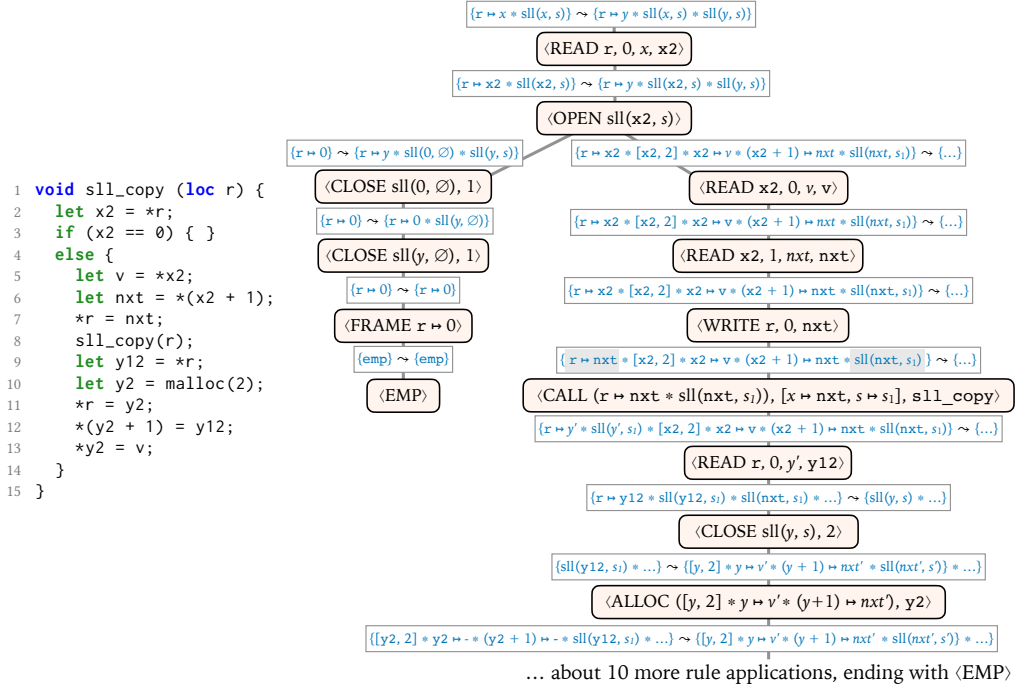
1 void sll_copy (loc r) {
2 let x2 = *r;
3 if (x2 == 0) { }
4 else {
5 let v = *x2;
6 let nxt = *(x2 + 1);
7 *r = nxt;
8 sll_copy(r);
9 let y12 = *r;
10 let y2 = malloc(2);
11 *r = y2;
12 *(y2 + 1) = y12;
13 *y2 = v;
14 }
15 }

$\{r \mapsto x * \text{sll}(x, s)\} \rightsquigarrow \{r \mapsto y * \text{sll}(x, s) * \text{sll}(y, s)\}$

$\langle$READ r, 0, $x$, x2$\rangle$

$\{r \mapsto x2 * \text{sll}(x2, s)\} \rightsquigarrow \{r \mapsto y * \text{sll}(x2, s) * \text{sll}(y, s)\}$

$\langle$OPEN sll(x2, $s$)$\rangle$

$\{r \mapsto 0\} \rightsquigarrow \{r \mapsto y * \text{sll}(0, \emptyset) * \text{sll}(y, s)\}$

$\langle$CLOSE sll(0, $\emptyset$), 1$\rangle$

$\{r \mapsto 0\} \rightsquigarrow \{r \mapsto 0 * \text{sll}(y, \emptyset)\}$

$\langle$CLOSE sll($y$, $\emptyset$), 1$\rangle$

$\{r \mapsto 0\} \rightsquigarrow \{r \mapsto 0\}$

$\langle$FRAME r $\mapsto$ 0$\rangle$

$\{emp\} \rightsquigarrow \{emp\}$

$\langle$EMP$\rangle$

$\{r \mapsto x2 * [x2, 2] * x2 \mapsto v * (x2 + 1) \mapsto nxt * \text{sll}(nxt, s_1)\} \rightsquigarrow \{\ldots\}$

$\langle$READ x2, 0, $v$, v$\rangle$

$\{r \mapsto x2 * [x2, 2] * x2 \mapsto v * (x2 + 1) \mapsto nxt * \text{sll}(nxt, s_1)\} \rightsquigarrow \{\ldots\}$

$\langle$READ x2, 1, $nxt$, nxt$\rangle$

$\{r \mapsto x2 * [x2, 2] * x2 \mapsto v * (x2 + 1) \mapsto nxt * \text{sll}(nxt, s_1)\} \rightsquigarrow \{\ldots\}$

$\langle$WRITE r, 0, nxt$\rangle$

$\{r \mapsto nxt * [x2, 2] * x2 \mapsto v * (x2 + 1) \mapsto nxt * \text{sll}(nxt, s_1)\} \rightsquigarrow \{\ldots\}$

$\langle$CALL (r $\mapsto$ nxt $*$ sll(nxt, $s_1$)), [$x \mapsto$ nxt, $s \mapsto s_1$], sll_copy$\rangle$

$\{r \mapsto y' * \text{sll}(y', s_1) * [x2, 2] * x2 \mapsto v * (x2 + 1) \mapsto nxt * \text{sll}(nxt, s_1)\} \rightsquigarrow \{\ldots\}$

$\langle$READ r, 0, $y'$, y12$\rangle$

$\{r \mapsto y12 * \text{sll}(y12, s_1) * \text{sll}(nxt, s_1) * \ldots\} \rightsquigarrow \{\text{sll}(y, s) * \ldots\}$

$\langle$CLOSE sll($y$, $s$), 2$\rangle$

$\{\text{sll}(y12, s_1) * \ldots\} \rightsquigarrow \{[y, 2] * y \mapsto v' * (y + 1) \mapsto nxt' * \text{sll}(nxt', s') * \ldots\}$

$\langle$ALLOC ([$y$, 2] $* y \mapsto v' * (y+1) \mapsto nxt'$), y2$\rangle$

$\{[y2, 2] * y2 \mapsto - * (y2 + 1) \mapsto - * \text{sll}(y12, s_1) * \ldots\} \rightsquigarrow \{[y, 2] * y \mapsto v' * (y + 1) \mapsto nxt' * \text{sll}(nxt', s') * \ldots\}$

… about 10 more rule applications, ending with $\langle$EMP$\rangle$